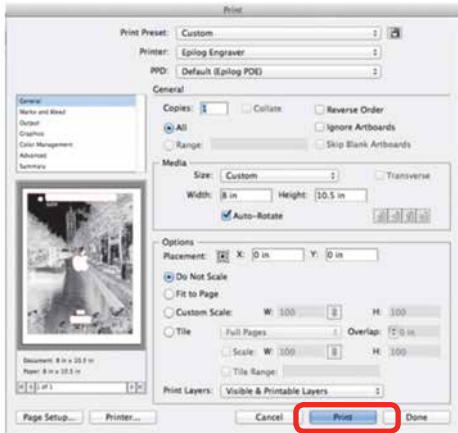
Print

Print Preset: Custom

Printer: Epilog Engraver

PPD: Default (Epilog PDE)

General
Marks and Bleed
Output
Graphics
Color Management
Advanced
Summary

General

Copies: 1 Collate Reverse Order

All Ignore Artboards

Range: Skip Blank Artboards

Media

Size: Custom Transverse

Width: 8 in Height: 10.5 in

Auto-Rotate

Options

Placement: X: 0 in Y: 0 in

Do Not Scale

Fit to Page

Custom Scale: W: 100 H: 100

Tile Full Pages Overlap: 0 in

Scale: W: 100 H: 100

Tile Range:

Print Layers: Visible & Printable Layers

Document: 8 in x 10.5 in
Paper: 8 in x 10.5 in

1 of 1

Page Setup... Printer... Cancel Print Done